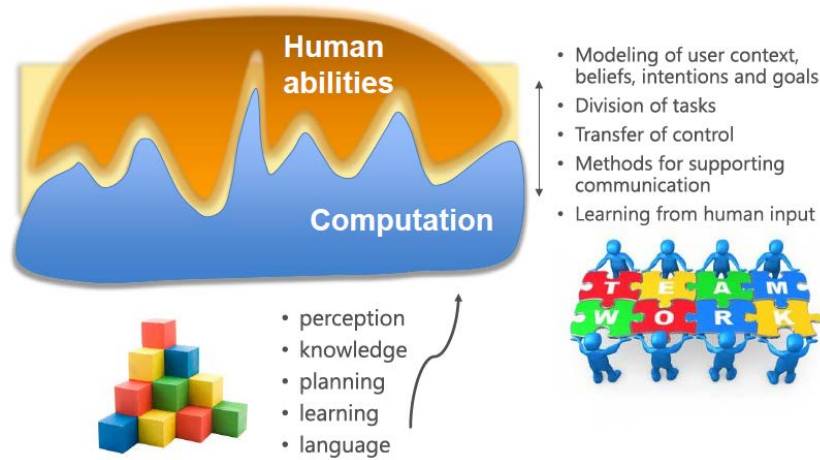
Human abilities

Computation

• Modeling of user context, beliefs, intentions and goals
• Division of tasks
• Transfer of control
• Methods for supporting communication
• Learning from human input

T E A M
W O R K

• perception
• knowledge
• planning
• learning
• language